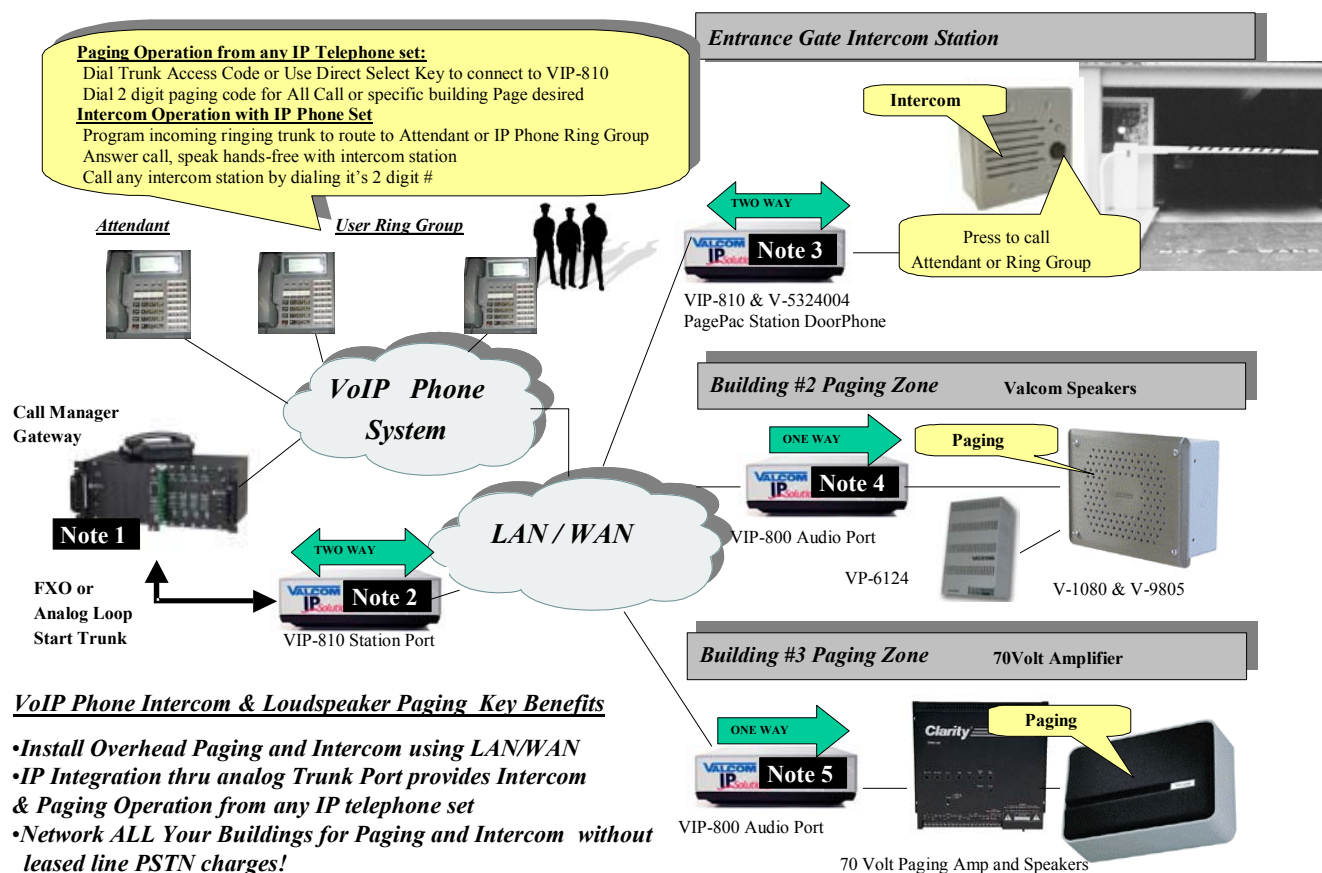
Paging Operation from any IP Telephone set:
Dial Trunk Access Code or Use Direct Select Key to connect to VIP-810
Dial 2 digit paging code for All Call or specific building Page desired
Intercom Operation with IP Phone Set
Program incoming ringing trunk to route to Attendant or IP Phone Ring Group
Answer call, speak hands-free with intercom station
Call any intercom station by dialing it's 2 digit #

Entrance Gate Intercom Station

Intercom

TWO WAY

VALCOM IP Solutions Note 3

Press to call Attendant or Ring Group

VIP-810 & V-5324004
PagePac Station DoorPhone

Attendant

User Ring Group

Call Manager Gateway

VoIP Phone System

Building #2 Paging Zone

Valcom Speakers

ONE WAY

Paging

VALCOM IP Solutions Note 4

Note 1

LAN / WAN

VIP-800 Audio Port

TWO WAY

FXO or Analog Loop Start Trunk

VALCOM IP Solutions Note 2

VIP-810 Station Port

VP-6124

V-1080 & V-9805

Building #3 Paging Zone

70Volt Amplifier

VoIP Phone Intercom & Loudspeaker Paging Key Benefits

ONE WAY

Clarity

Paging

VALCOM IP Solutions Note 5

•Install Overhead Paging and Intercom using LAN/WAN
•IP Integration thru analog Trunk Port provides Intercom & Paging Operation from any IP telephone set
•Network ALL Your Buildings for Paging and Intercom without leased line PSTN charges!

VIP-800 Audio Port

70 Volt Paging Amp and Speakers